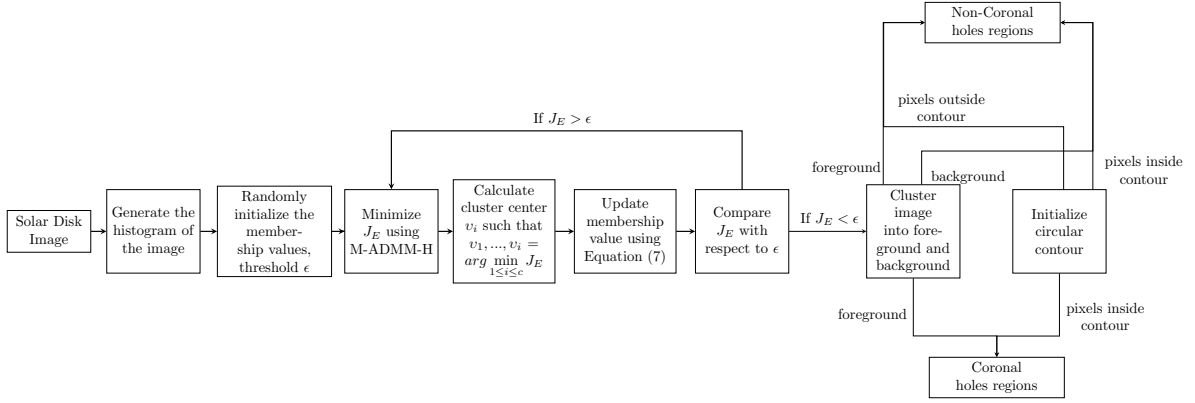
Non-Coronal holes regions

If $J_E > \epsilon$

pixels outside contour

foreground

background

pixels inside contour

Solar Disk Image

Generate the histogram of the image

Randomly initialize the membership values, threshold $\epsilon$

Minimize $J_E$ using M-ADMM-H

Calculate cluster center $v_i$ such that $v_1, ..., v_i = arg \min_{1 \leq i \leq c} J_E$

Update membership value using Equation (7)

Compare $J_E$ with respect to $\epsilon$

If $J_E < \epsilon$

Cluster image into foreground and background

Initialize circular contour

foreground

pixels inside contour

Coronal holes regions